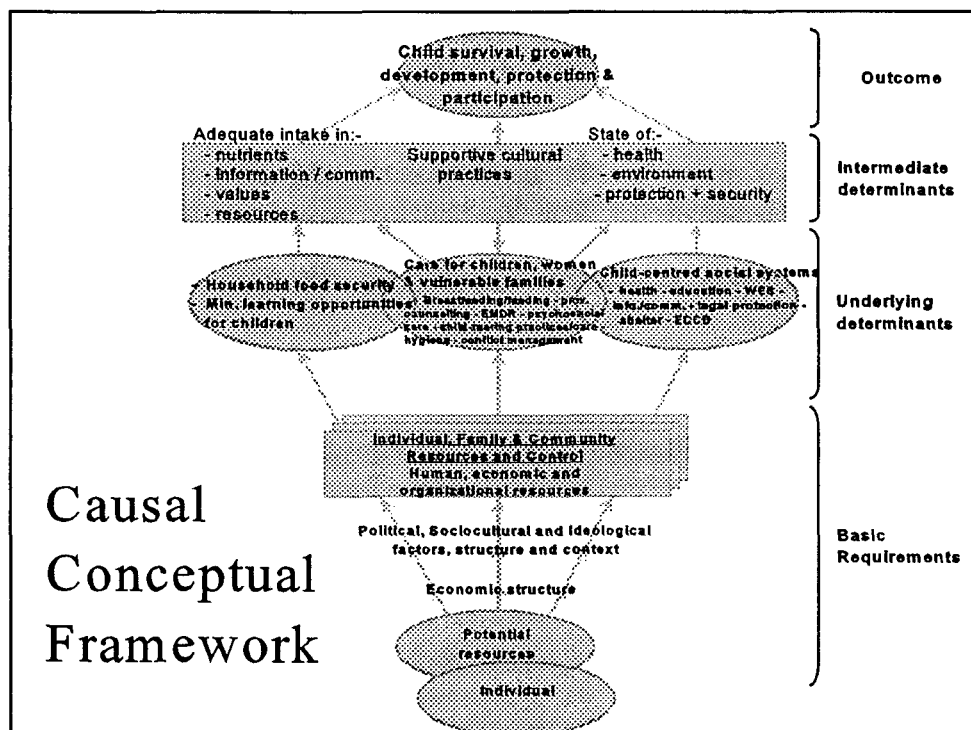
Child survival, growth, development, protection & participation

Outcome

Adequate intake in:-
- nutrients
- information / comm.
- values
- resources

Supportive cultural practices

State of:-
- health
- environment
- protection + security

Intermediate determinants

- Household food security
- Min. learning opportunities for children

Care for children, women & vulnerable families
Breastfeeding/feeding - prov. counselling - EMDR - psychosocial care - child rearing practices/care - hygiene - conflict management

Child-centred social systems
- health - education - WES - info./comm. - legal protection - shelter - ECCD

Underlying determinants

Individual, Family & Community Resources and Control
Human, economic and organizational resources

Political, Sociocultural and Ideological factors, structure and context

Economic structure

Potential resources

Individual

Basic Requirements

Causal Conceptual Framework